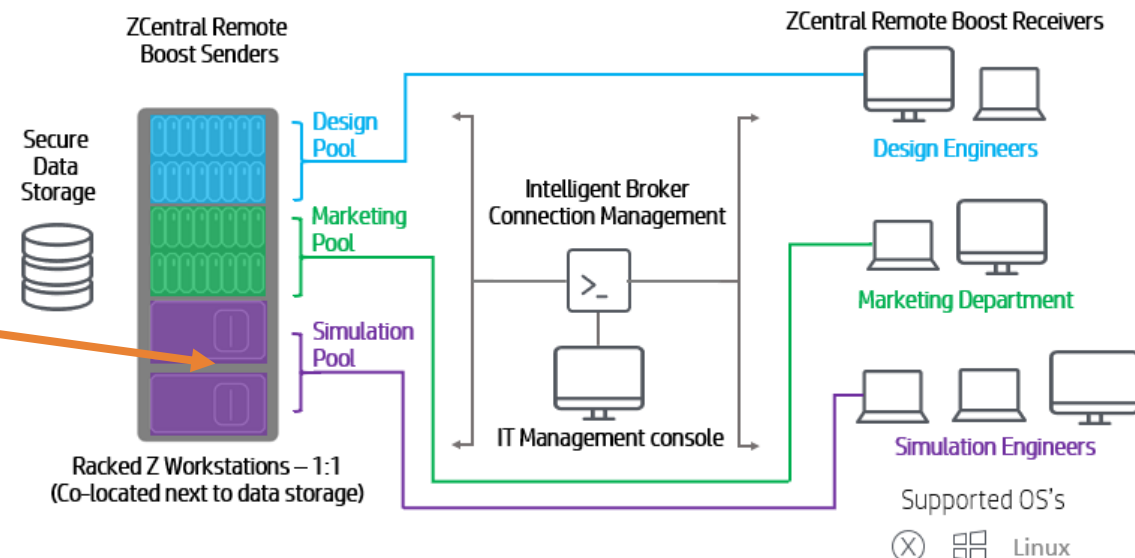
ZCentral Remote Boost Senders

Secure Data Storage

Design Pool

Marketing Pool

Simulation Pool

Racked Z Workstations – 1:1 (Co-located next to data storage)

Intelligent Broker Connection Management

>_

IT Management console

ZCentral Remote Boost Receivers

Design Engineers

Marketing Department

Simulation Engineers

Supported OS's

Linux